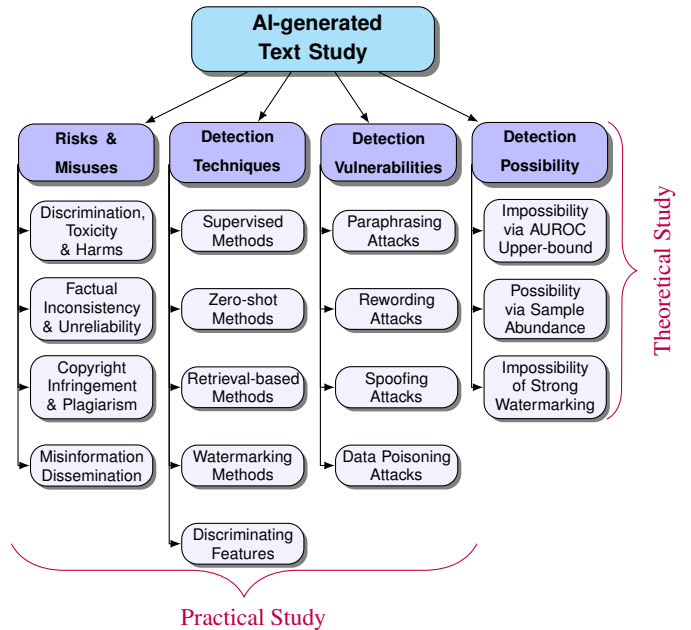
AI-generated Text Study

Risks & Misuses

Discrimination, Toxicity & Harms

Factual Inconsistency & Unreliability

Copyright Infringement & Plagiarism

Misinformation Dissemination

Detection Techniques

Supervised Methods

Zero-shot Methods

Retrieval-based Methods

Watermarking Methods

Discriminating Features

Detection Vulnerabilities

Paraphrasing Attacks

Rewording Attacks

Spoofing Attacks

Data Poisoning Attacks

Detection Possibility

Impossibility via AUROC Upper-bound

Possibility via Sample Abundance

Impossibility of Strong Watermarking

Theoretical Study

Practical Study